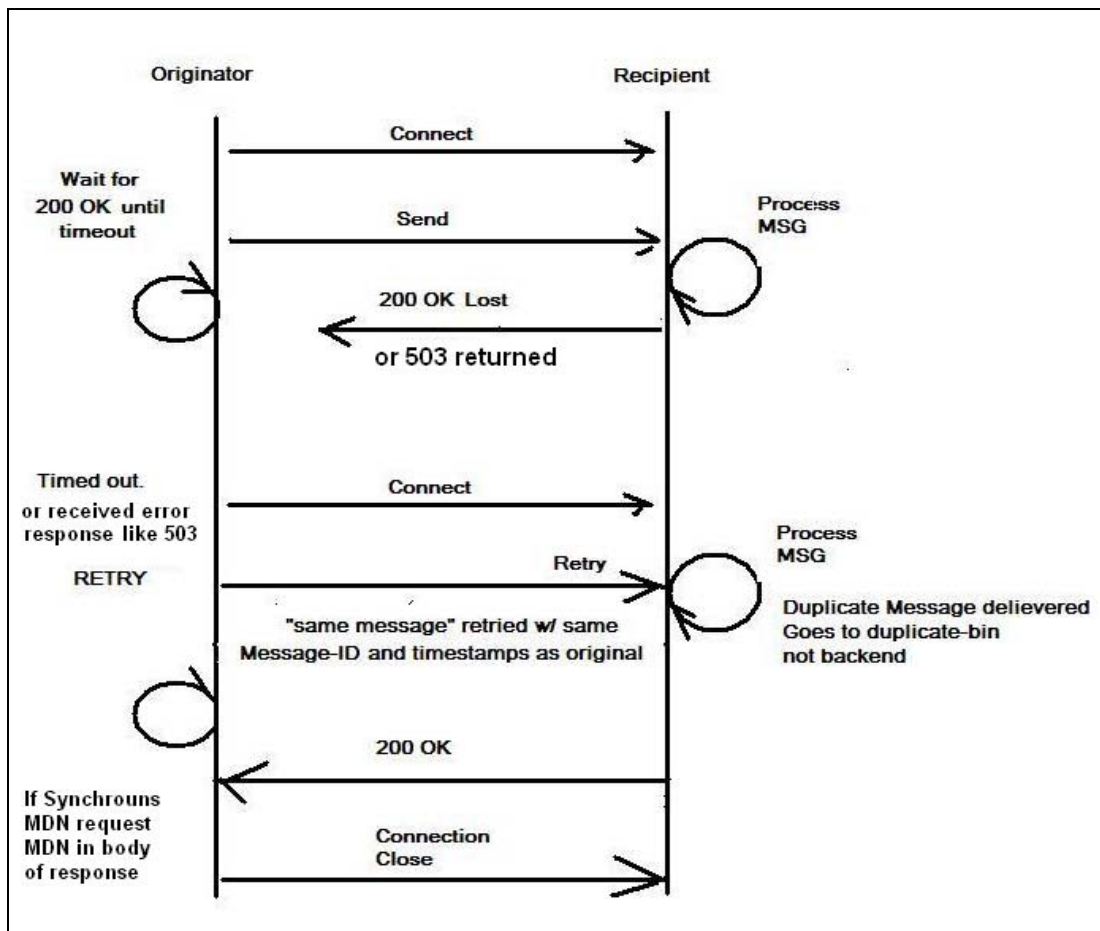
Originator

Recipient

Connect

Wait for 200 OK until timeout

Send

Process MSG

200 OK Lost

or 503 returned

Timed out. or received error response like 503

Connect

RETRY

Retry

Process MSG

"same message" retried w/ same Message-ID and timestamps as original

Duplicate Message delievered Goes to duplicate-bin not backend

200 OK

If Synchrouns MDN request MDN in body of response

Connection Close